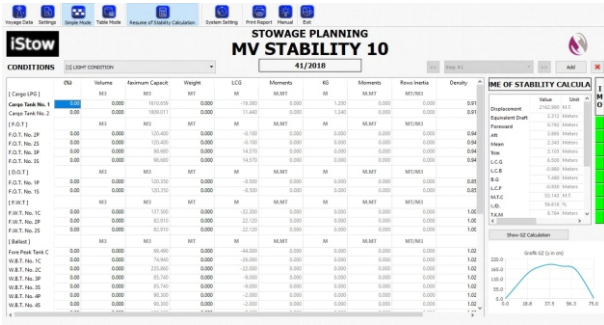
Voyage Data Settings Simple Mode Table Mode Resume of Stability Calculation System Setting Print Report Manual Exit

iStow

STOWAGE PLANNING
MV STABILITY 10

CONDITIONS [1] LIGHT CONDITION 41/2018 Add

| | (%) | Volume | Maximum Capacit | Weight | LCG | Moments | KG | Moments | Rows Inertia | Density |
|---|---|---|---|---|---|---|---|---|---|---|
| [ Cargo LPG ] | | M3 | M3 | MT | M | M.MT | M | M.MT | MT.M3 | |
| Cargo Tank No. 1 | 0.00 | 0.000 | 1610.659 | 0.000 | -19.000 | 0.000 | 1.200 | 0.000 | 0.000 | 0.91 |
| Cargo Tank No. 2 | 0.00 | 0.000 | 1609.011 | 0.000 | 11.640 | 0.000 | 1.240 | 0.000 | 0.000 | 0.91 |
| [ F.O.T ] | | M3 | M3 | MT | M | M.MT | M | M.MT | MT.M3 | |
| F.O.T. No. 2P | 0.00 | 0.000 | 120.400 | 0.000 | -0.100 | 0.000 | 0.000 | 0.000 | 0.000 | 0.94 |
| F.O.T. No. 2S | 0.00 | 0.000 | 120.400 | 0.000 | -0.100 | 0.000 | 0.000 | 0.000 | 0.000 | 0.94 |
| F.O.T. No. 3P | 0.00 | 0.000 | 98.680 | 0.000 | 14.070 | 0.000 | 0.000 | 0.000 | 0.000 | 0.94 |
| F.O.T. No. 3S | 0.00 | 0.000 | 98.680 | 0.000 | 14.070 | 0.000 | 0.000 | 0.000 | 0.000 | 0.94 |
| [ D.O.T ] | | M3 | M3 | MT | M | M.MT | M | M.MT | MT.M3 | |
| F.O.T. No. 1P | 0.00 | 0.000 | 120.350 | 0.000 | -8.500 | 0.000 | 0.000 | 0.000 | 0.000 | 0.85 |
| F.O.T. No. 1S | 0.00 | 0.000 | 120.350 | 0.000 | -8.500 | 0.000 | 0.000 | 0.000 | 0.000 | 0.85 |
| [ F.W.T ] | | M3 | M3 | MT | M | M.MT | M | M.MT | MT.M3 | |
| F.W.T. No. 1C | 0.00 | 0.000 | 137.500 | 0.000 | -32.200 | 0.000 | 0.000 | 0.000 | 0.000 | 1.00 |
| F.W.T. No. 2P | 0.00 | 0.000 | 82.910 | 0.000 | -32.120 | 0.000 | 0.000 | 0.000 | 0.000 | 1.00 |
| F.W.T. No. 2S | 0.00 | 0.000 | 82.910 | 0.000 | -32.120 | 0.000 | 0.000 | 0.000 | 0.000 | 1.00 |
| [ Ballast ] | | M3 | M3 | MT | M | M.MT | M | M.MT | MT.M3 | |
| Fore Peak Tank C | 0.00 | 0.000 | 66.400 | 0.000 | -44.000 | 0.000 | 0.000 | 0.000 | 0.000 | 1.02 |
| W.B.T. No. 1C | 0.00 | 0.000 | 74.940 | 0.000 | -35.000 | 0.000 | 0.000 | 0.000 | 0.000 | 1.02 |
| W.B.T. No. 2C | 0.00 | 0.000 | 225.860 | 0.000 | -22.000 | 0.000 | 0.000 | 0.000 | 0.000 | 1.02 |
| W.B.T. No. 3P | 0.00 | 0.000 | 85.740 | 0.000 | -9.000 | 0.000 | 0.000 | 0.000 | 0.000 | 1.02 |
| W.B.T. No. 3S | 0.00 | 0.000 | 85.740 | 0.000 | -9.000 | 0.000 | 0.000 | 0.000 | 0.000 | 1.02 |
| W.B.T. No. 4P | 0.00 | 0.000 | 90.300 | 0.000 | -2.000 | 0.000 | 0.000 | 0.000 | 0.000 | 1.02 |
| W.B.T. No. 4S | 0.00 | 0.000 | 90.300 | 0.000 | -2.000 | 0.000 | 0.000 | 0.000 | 0.000 | 1.02 |

ME OF STABILITY CALCULA

| | Value | Unit |
|---|---|---|
| Displacement | 2162.990 | M.T |
| Equivalent Draft | 2.212 | Meters |
| Forward | 0.780 | Meters |
| Aft | 3.669 | Meters |
| Mean | 2.243 | Meters |
| Trim | 2.103 | Meters |
| L.C.G | 6.500 | Meters |
| L.C.B | -0.860 | Meters |
| B.G | 7.480 | Meters |
| L.C.F | -0.858 | Meters |
| M.T.C | 30.145 | M.T |
| I.I/b | 59.618 | % |
| T.K.M | 8.784 | Meters |

Show GZ Calculation

Grafik GZ (y in cm)

200.0
150.0
100.0
50.0
0.0
0.0 18.8 37.5 56.3 75.0